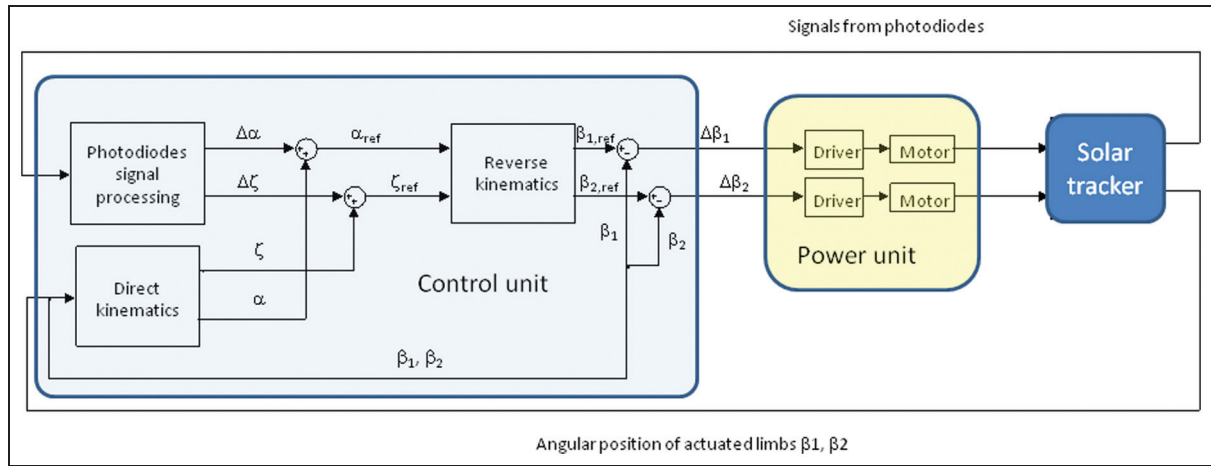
Signals from photodiodes

Photodiodes signal processing

$\Delta\alpha$

$\Delta\zeta$

+ +

+ +

$\alpha_{ref}$

$\zeta_{ref}$

Reverse kinematics

$\beta_{1,ref}$

$\beta_{2,ref}$

+ -

+ -

$\Delta\beta_1$

$\Delta\beta_2$

Driver

Motor

Driver

Motor

Solar tracker

$\zeta$

$\alpha$

Direct kinematics

$\beta_1$

$\beta_2$

Control unit

Power unit

$\beta_1$, $\beta_2$

Angular position of actuated limbs β1, β2